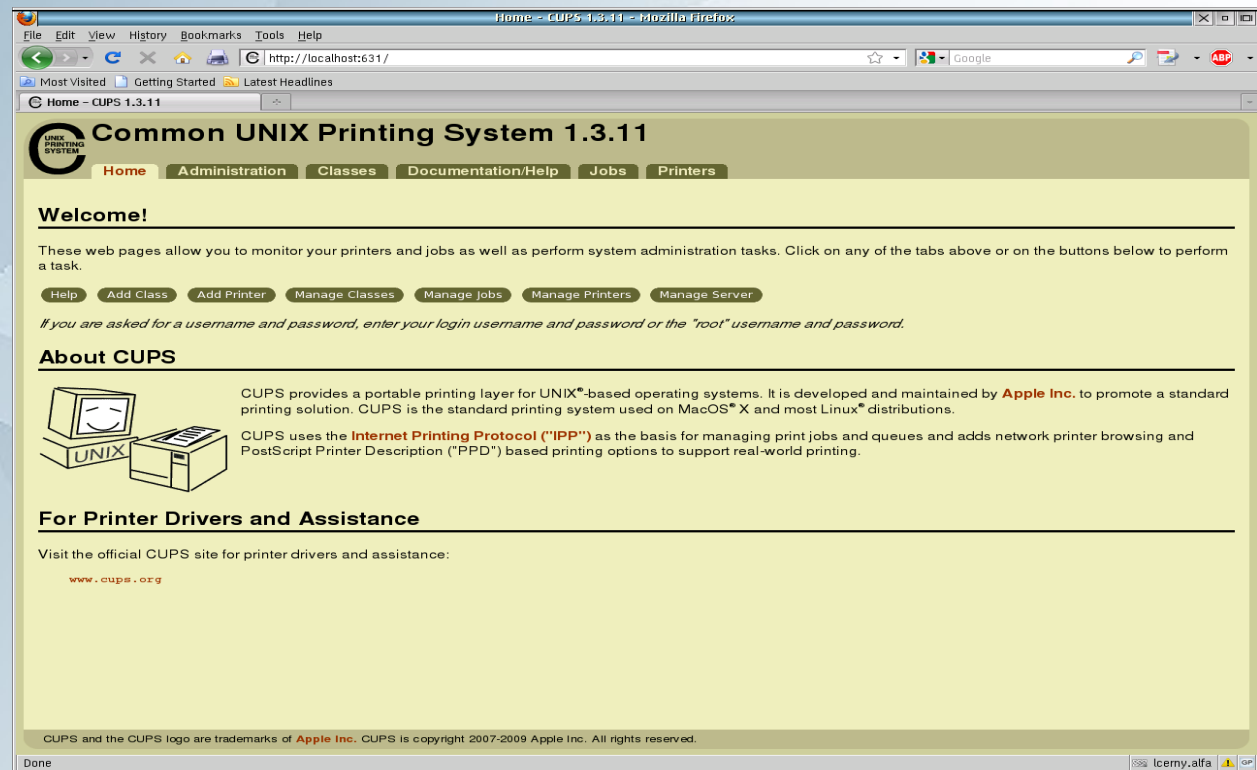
Home - CUPS 1.3.11 - Mozilla Firefox

File Edit View History Bookmarks Tools Help

http://localhost:631/

Google

ABP

Most Visited Getting Started Latest Headlines

Home - CUPS 1.3.11

UNIX PRINTING SYSTEM

Common UNIX Printing System 1.3.11

Home Administration Classes Documentation/Help Jobs Printers

Welcome!

These web pages allow you to monitor your printers and jobs as well as perform system administration tasks. Click on any of the tabs above or on the buttons below to perform a task.

Help Add Class Add Printer Manage Classes Manage Jobs Manage Printers Manage Server

If you are asked for a username and password, enter your login username and password or the "root" username and password.

About CUPS

UNIX

CUPS provides a portable printing layer for UNIX®-based operating systems. It is developed and maintained by Apple Inc. to promote a standard printing solution. CUPS is the standard printing system used on MacOS® X and most Linux® distributions.

CUPS uses the Internet Printing Protocol ("IPP") as the basis for managing print jobs and queues and adds network printer browsing and PostScript Printer Description ("PPD") based printing options to support real-world printing.

For Printer Drivers and Assistance

Visit the official CUPS site for printer drivers and assistance:

www.cups.org

CUPS and the CUPS logo are trademarks of Apple Inc. CUPS is copyright 2007-2009 Apple Inc. All rights reserved.

Done

lcerny.alfa

GP